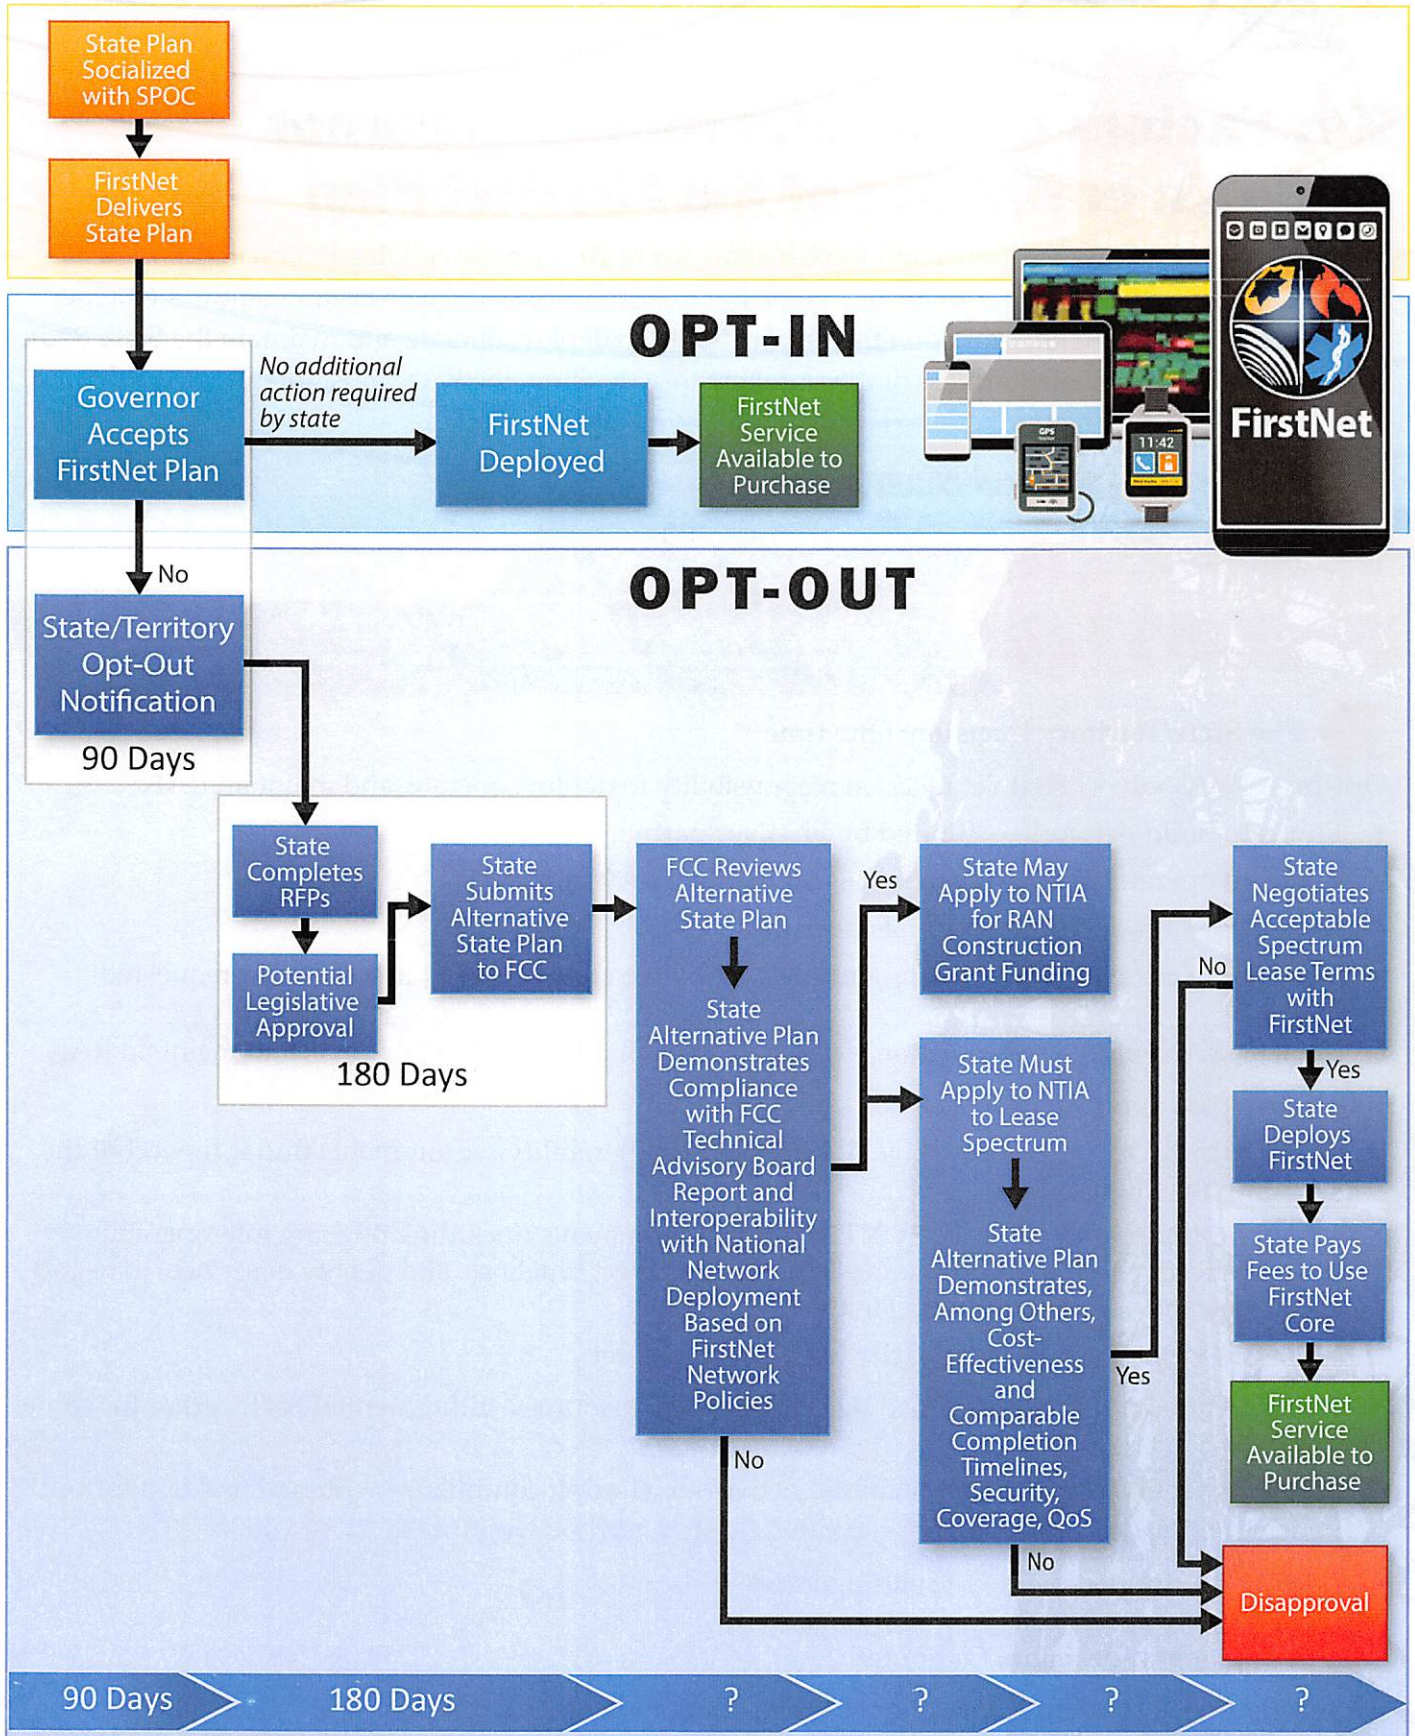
State Plan Socialized with SPOC

FirstNet Delivers State Plan

OPT-IN

Governor Accepts FirstNet Plan

No additional action required by state

FirstNet Deployed

FirstNet Service Available to Purchase

11:42

GPS

FirstNet

No

OPT-OUT

State/Territory Opt-Out Notification

90 Days

State Completes RFPs

Potential Legislative Approval

180 Days

State Submits Alternative State Plan to FCC

FCC Reviews Alternative State Plan

State Alternative Plan Demonstrates Compliance with FCC Technical Advisory Board Report and Interoperability with National Network Deployment Based on FirstNet Network Policies

No

Yes

State May Apply to NTIA for RAN Construction Grant Funding

State Must Apply to NTIA to Lease Spectrum

State Alternative Plan Demonstrates, Among Others, Cost-Effectiveness and Comparable Completion Timelines, Security, Coverage, QoS

No

Yes

No

State Negotiates Acceptable Spectrum Lease Terms with FirstNet

Yes

State Deploys FirstNet

State Pays Fees to Use FirstNet Core

FirstNet Service Available to Purchase

Disapproval

90 Days

180 Days

?

?

?

?